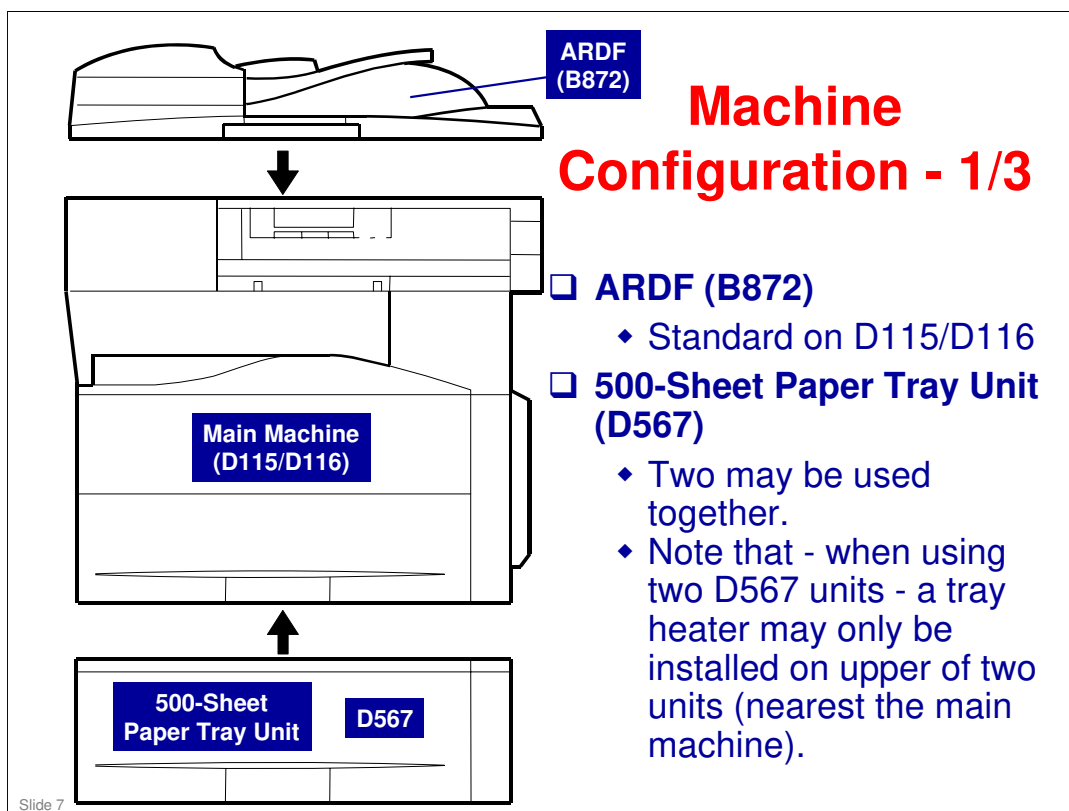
ARDF (B872)

Machine Configuration - 1/3

Main Machine (D115/D116)

500-Sheet Paper Tray Unit

D567

❑ ARDF (B872)
◆ Standard on D115/D116

❑ 500-Sheet Paper Tray Unit (D567)
◆ Two may be used together.
◆ Note that - when using two D567 units - a tray heater may only be installed on upper of two units (nearest the main machine).

Slide 7